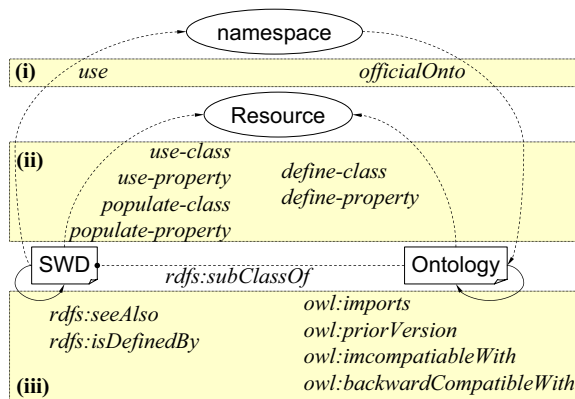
namespace

(i) use officialOnto

Resource

(ii)
use-class
use-property
populate-class
populate-property

define-class
define-property

SWD

rdfs:subClassOf

Ontology

rdfs:seeAlso
rdfs:isDefinedBy

owl:imports
owl:priorVersion
owl:imcompatiableWith
owl:backwardCompatibleWith

(iii)